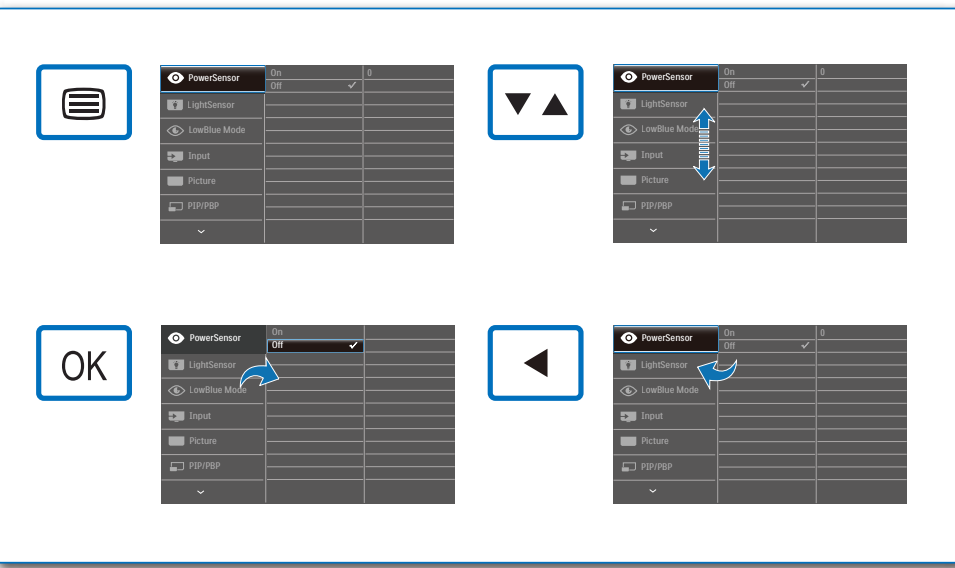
PowerSensor
LightSensor
LowBlue Mode
Input
Picture
PIP/PBP
On
Off
0

PowerSensor
LightSensor
LowBlue Mode
Input
Picture
PIP/PBP
On
Off
0

OK

PowerSensor
LightSensor
LowBlue Mode
Input
Picture
PIP/PBP
On
Off

PowerSensor
LightSensor
LowBlue Mode
Input
Picture
PIP/PBP
On
Off
0